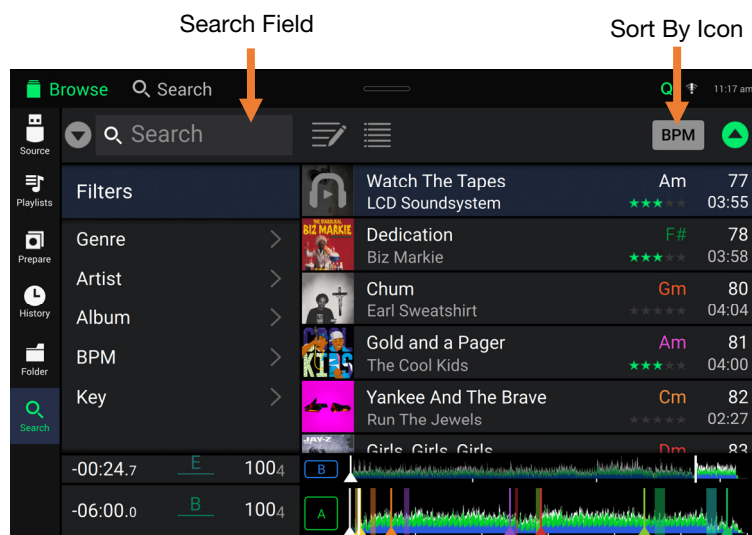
Search Field

Sort By Icon

Browse Search

11:17 am

Source

Playlists

Prepare

History

Folder

Search

Search

BPM

Filters

Genre

Artist

Album

BPM

Key

Watch The Tapes
LCD Soundsystem
Am
77
03:55

Dedication
Biz Markie
F#
78
03:58

Chum
Earl Sweatshirt
Gm
80
04:04

Gold and a Pager
The Cool Kids
Am
81
04:00

Yankee And The Brave
Run The Jewels
Cm
82
02:27

Girls, Girls, Girls
Dm
83

-00:24.7 E 100.4

-06:00.0 B 100.4

B

A